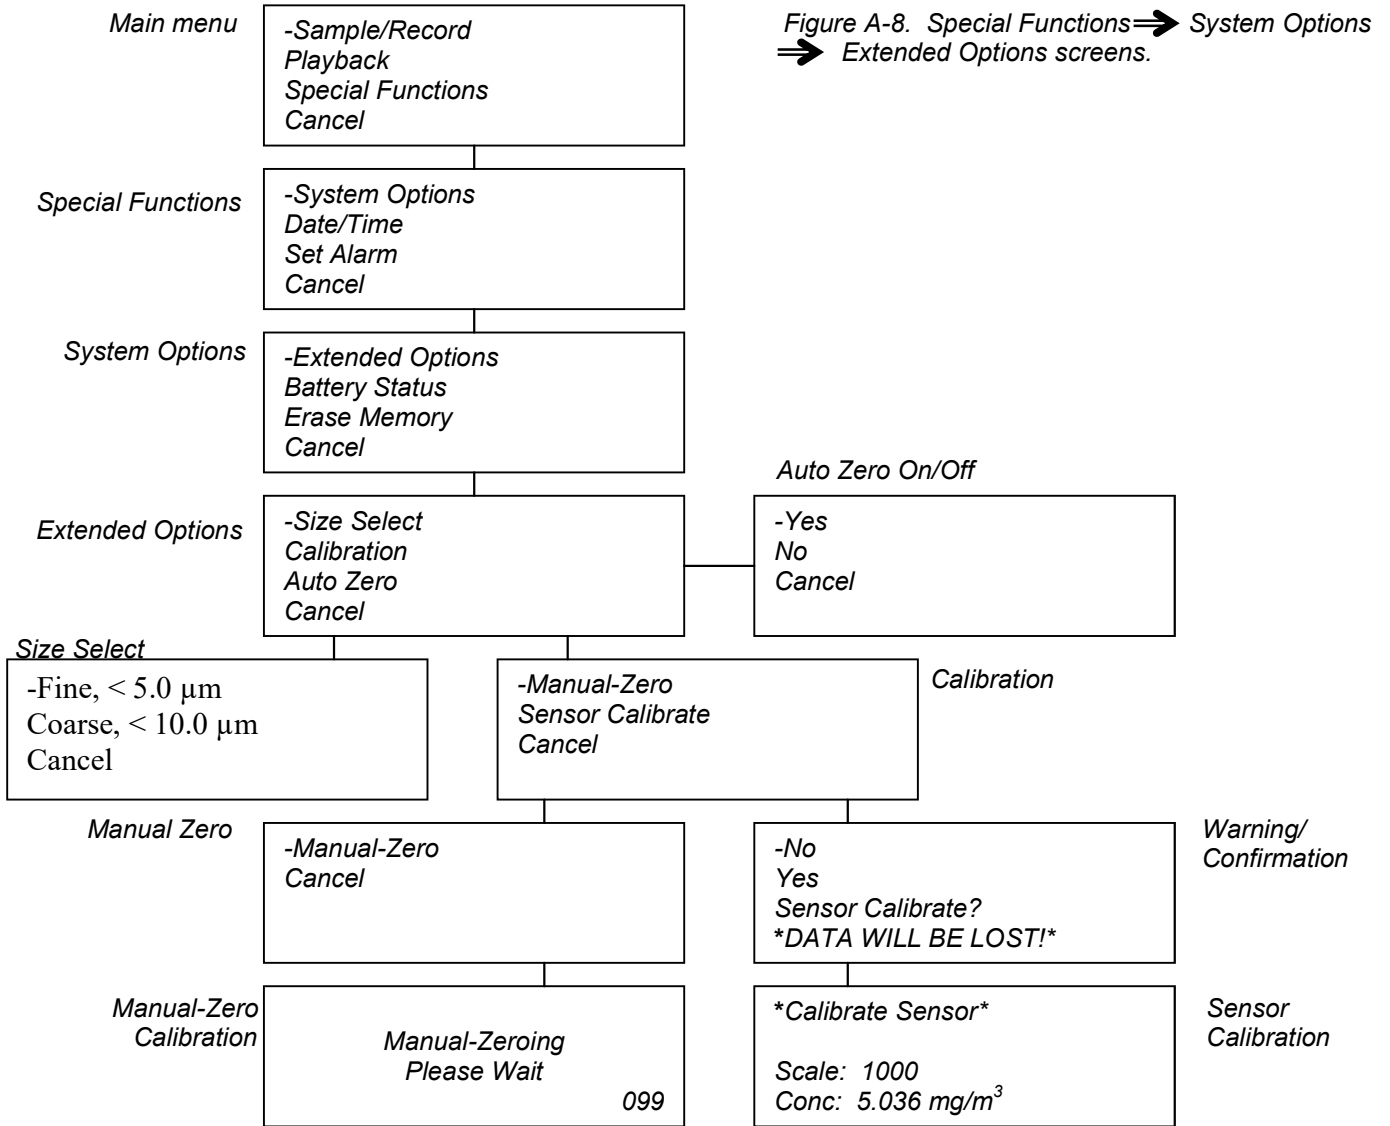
Figure A-8. Special Functions ➔ System Options ➔ Extended Options screens.

Main menu
-Sample/Record
Playback
Special Functions
Cancel

Special Functions
-System Options
Date/Time
Set Alarm
Cancel

System Options
-Extended Options
Battery Status
Erase Memory
Cancel

Extended Options
-Size Select
Calibration
Auto Zero
Cancel

Auto Zero On/Off
-Yes
No
Cancel

Size Select
-Fine, < 5.0 μm
Coarse, < 10.0 μm
Cancel

Calibration
-Manual-Zero
Sensor Calibrate
Cancel

Manual Zero
-Manual-Zero
Cancel

Warning/
Confirmation
-No
Yes
Sensor Calibrate?
*DATA WILL BE LOST!*

Manual-Zero
Calibration
Manual-Zeroing
Please Wait
099

Sensor
Calibration
*Calibrate Sensor*

Scale: 1000
Conc: 5.036 mg/m$^3$